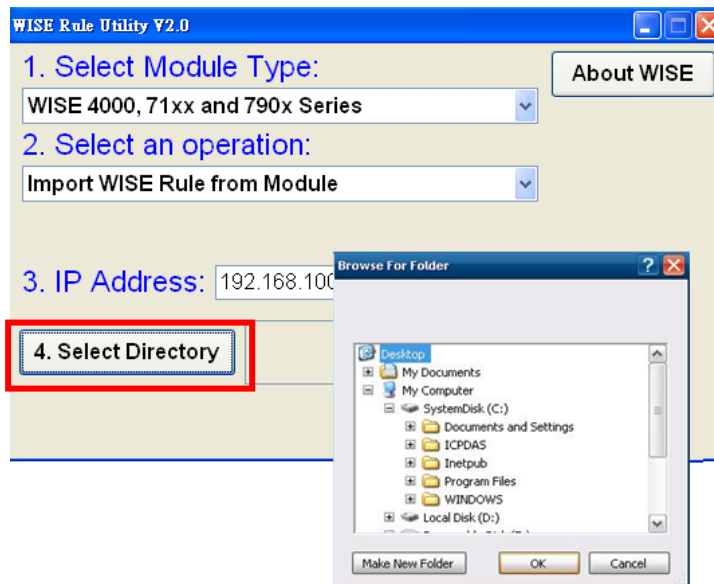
WISE Rule Utility V2.0

1. Select Module Type:

About WISE

WISE 4000, 71xx and 790x Series

2. Select an operation:

Import WISE Rule from Module

3. IP Address: 192.168.100

4. Select Directory

Browse For Folder

Desktop
My Documents
My Computer
SystemDisk (C:)
Documents and Settings
ICPDAS
Inetpub
Program Files
WINDOWS
Local Disk (D:)
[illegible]

Make New Folder
OK
Cancel